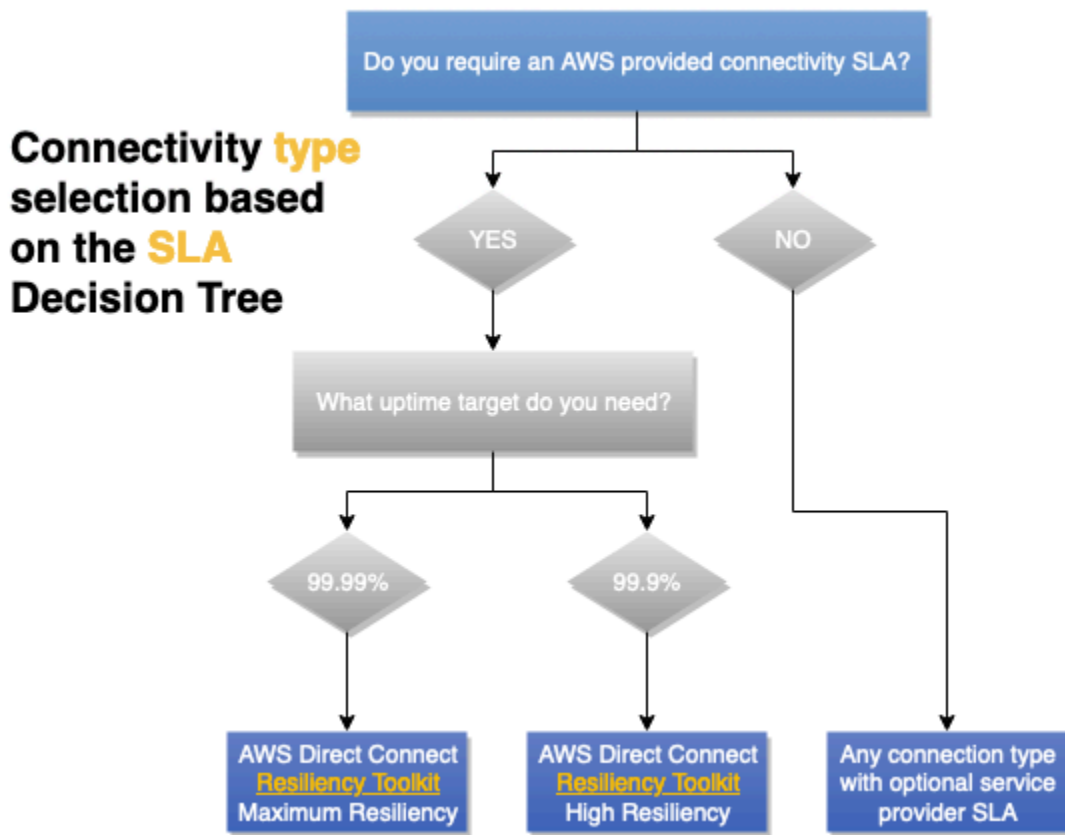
Connectivity type selection based on the SLA Decision Tree

Do you require an AWS provided connectivity SLA?

YES

NO

What uptime target do you need?

99.99%

99.9%

AWS Direct Connect Resiliency Toolkit Maximum Resiliency

AWS Direct Connect Resiliency Toolkit High Resiliency

Any connection type with optional service provider SLA